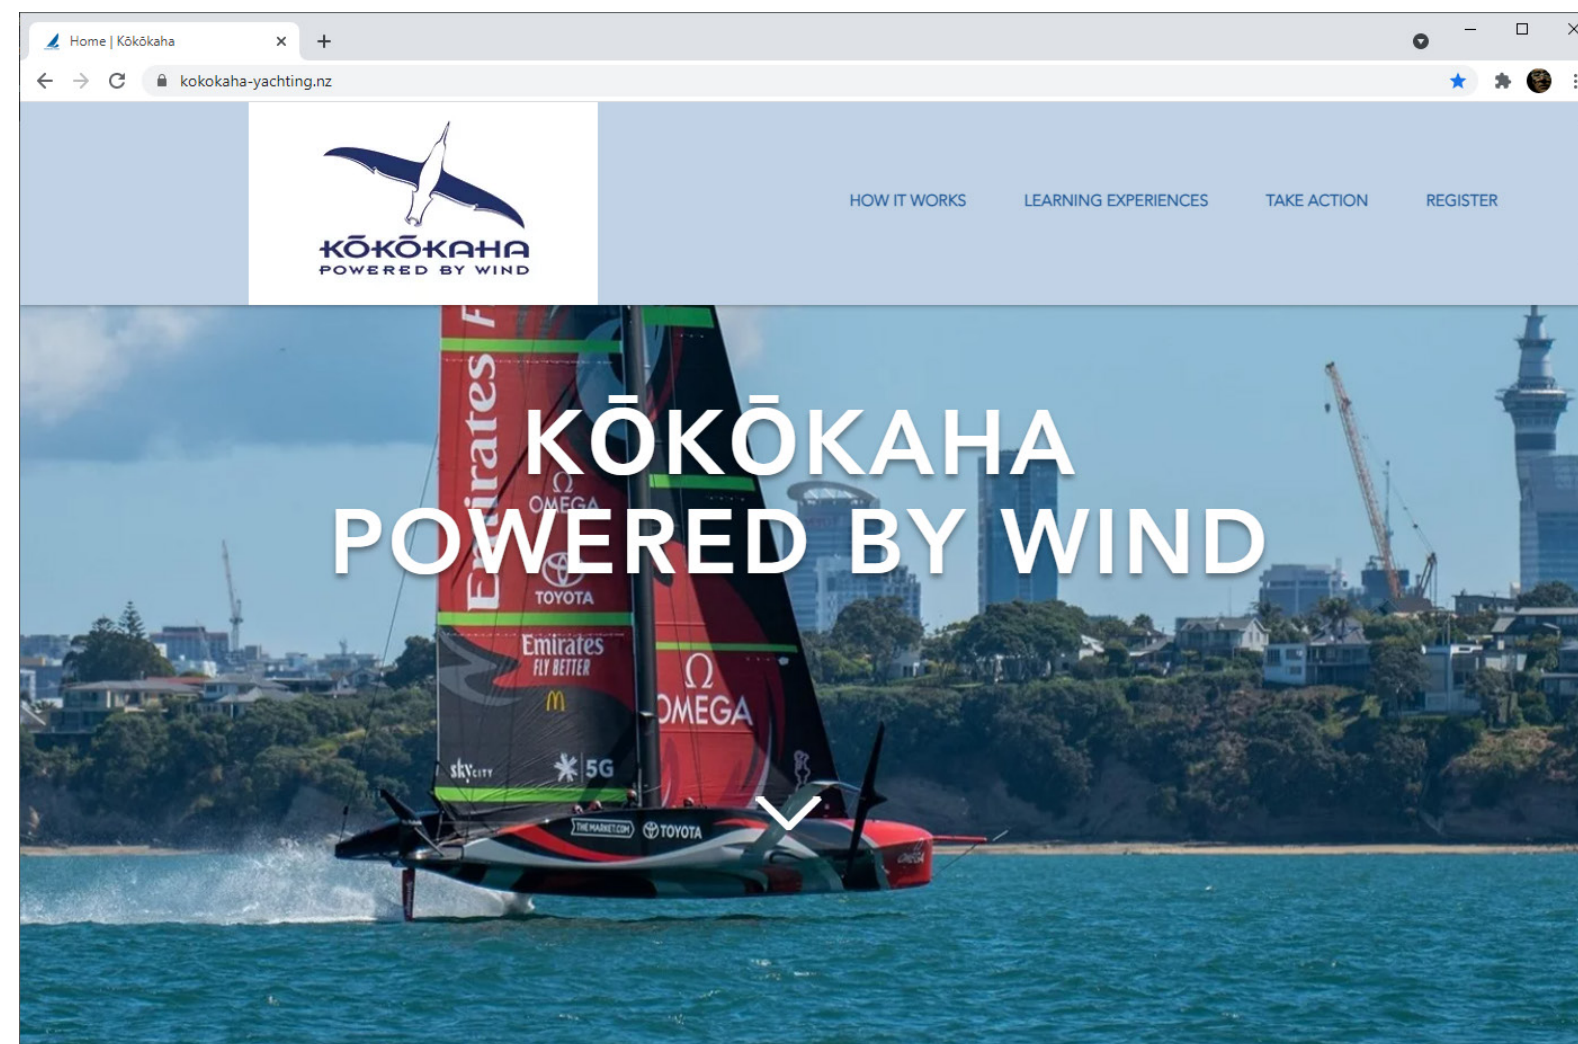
Home | Kōkōkaha

kokokaha-yachting.nz

KŌKŌKAHA
POWERED BY WIND

HOW IT WORKS LEARNING EXPERIENCES TAKE ACTION REGISTER

KŌKŌKAHA
POWERED BY WIND

Emirates
OMEGA
TOYOTA
Emirates
FLY BETTER
OMEGA
sky CITY
5G
THE MARKET.COM
TOYOTA